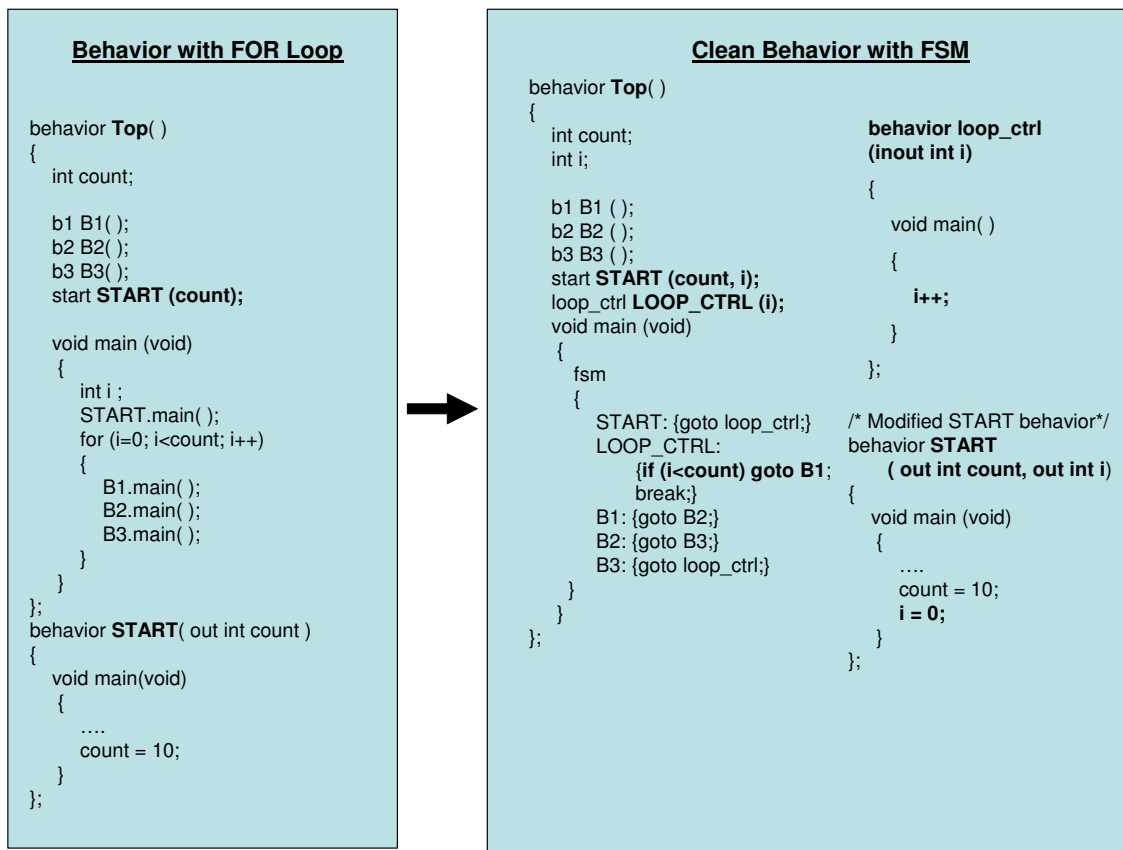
Behavior with FOR Loop

behavior Top( )
{
int count;

b1 B1( );
b2 B2( );
b3 B3( );
start START (count);

void main (void)
{
int i ;
START.main( );
for (i=0; i<count; i++)
{
B1.main( );
B2.main( );
B3.main( );
}
}
};
behavior START( out int count )
{
void main(void)
{
….
count = 10;
}
};

Clean Behavior with FSM

behavior Top( )
{
int count;
int i;

b1 B1 ( );
b2 B2 ( );
b3 B3 ( );
start START (count, i);
loop_ctrl LOOP_CTRL (i);
void main (void)
{
fsm
{
START: {goto loop_ctrl;}
LOOP_CTRL:
{if (i<count) goto B1;
break;}
B1: {goto B2;}
B2: {goto B3;}
B3: {goto loop_ctrl;}
}
}
};

behavior loop_ctrl
(inout int i)
{
void main( )
{
i++;
}
};

/* Modified START behavior*/
behavior START
( out int count, out int i)
{
void main (void)
{
….
count = 10;
i = 0;
}
};